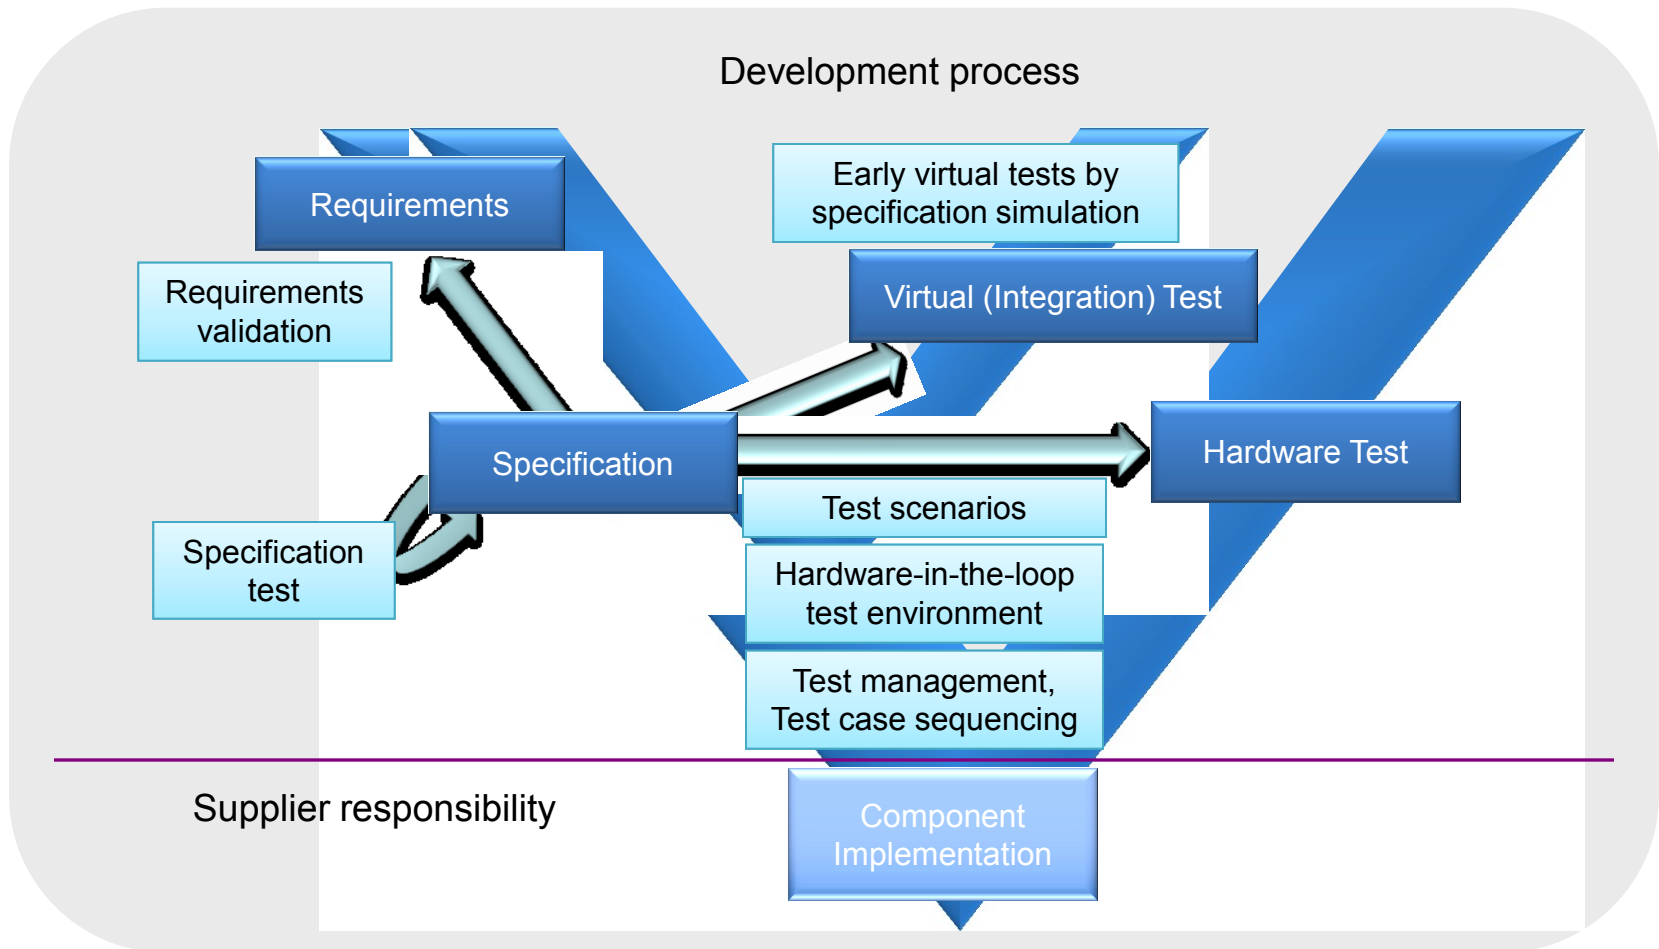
Development process

Requirements

Early virtual tests by specification simulation

Requirements validation

Virtual (Integration) Test

Specification

Hardware Test

Test scenarios

Specification test

Hardware-in-the-loop test environment

Test management, Test case sequencing

Supplier responsibility

Component Implementation